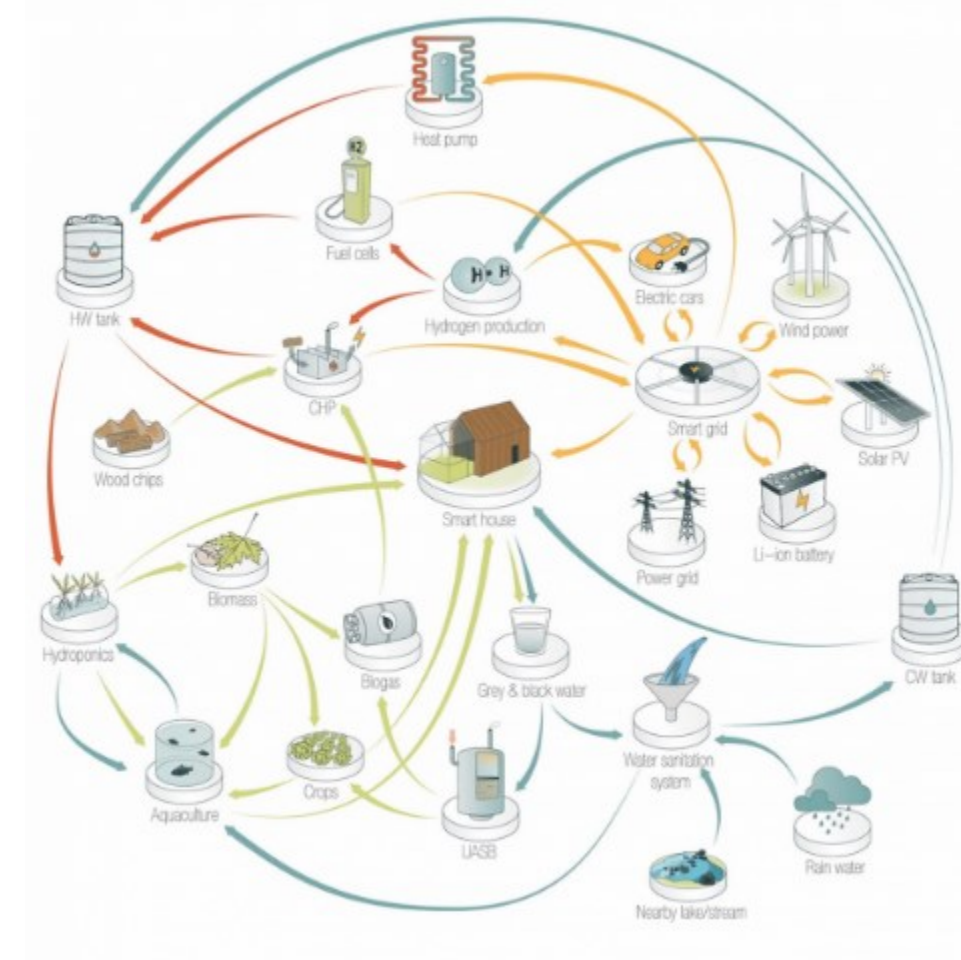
Heat pump

H2

Fuel cells

HW tank

Hydrogen production

Electric cars

Wind power

CHP

Smart grid

Solar PV

Wood chips

Smart house

Power grid

Li-ion battery

Biomass

Hydroponics

Biogas

Grey & black water

CW tank

Water sanitation system

Aquaculture

Crops

UASB

Rain water

Nearby lake/stream